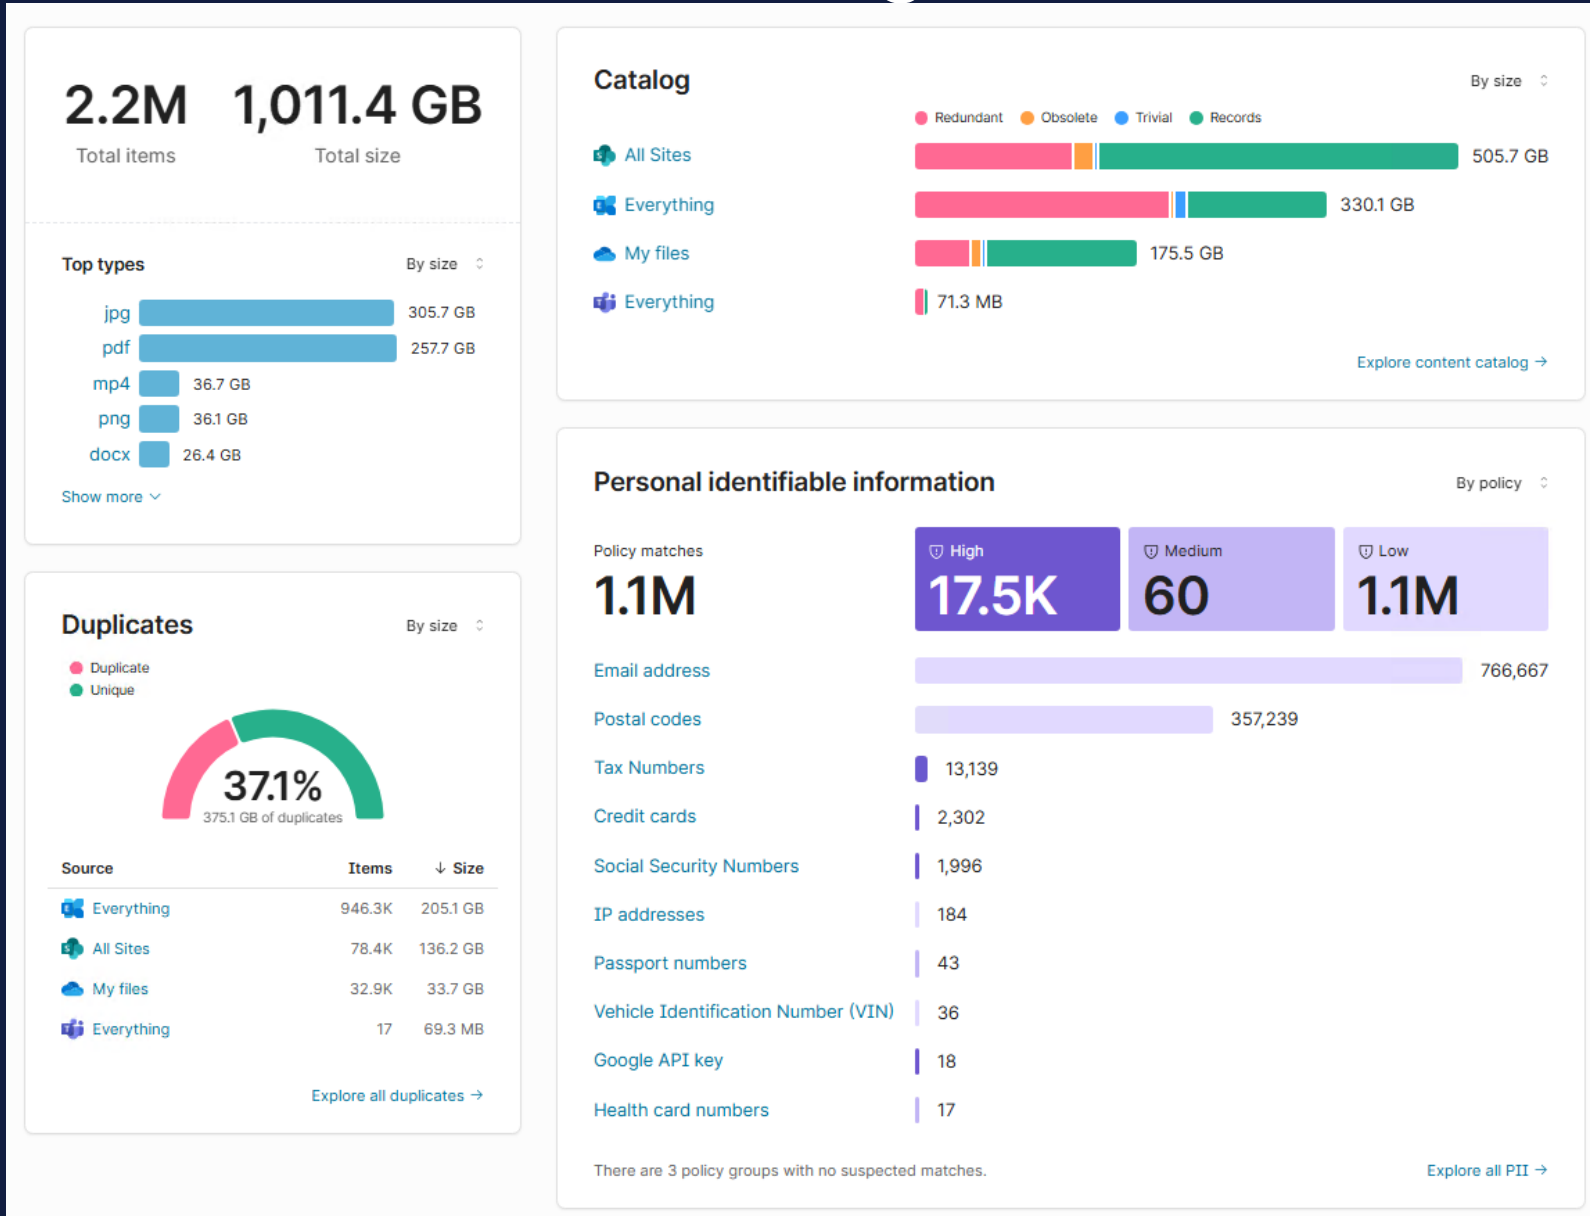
2.2M
Total items

1,011.4 GB
Total size

Top types
By size

| jpg | 305.7 GB |
|---|---|
| pdf | 257.7 GB |
| mp4 | 36.7 GB |
| png | 36.1 GB |
| docx | 26.4 GB |

Show more

Duplicates
By size

Duplicate
Unique

37.1%
375.1 GB of duplicates

| Source | Items | Size |
|---|---|---|
| Everything | 946.3K | 205.1 GB |
| All Sites | 78.4K | 136.2 GB |
| My files | 32.9K | 33.7 GB |
| Everything | 17 | 69.3 MB |

Explore all duplicates →

Catalog
By size

Redundant Obsolete Trivial Records

| All Sites | 505.7 GB |
|---|---|
| Everything | 330.1 GB |
| My files | 175.5 GB |
| Everything | 71.3 MB |

Explore content catalog →

Personal identifiable information
By policy

Policy matches
1.1M

High
17.5K

Medium
60

Low
1.1M

| Email address | 766,667 |
|---|---|
| Postal codes | 357,239 |
| Tax Numbers | 13,139 |
| Credit cards | 2,302 |
| Social Security Numbers | 1,996 |
| IP addresses | 184 |
| Passport numbers | 43 |
| Vehicle Identification Number (VIN) | 36 |
| Google API key | 18 |
| Health card numbers | 17 |

There are 3 policy groups with no suspected matches.

Explore all PII →